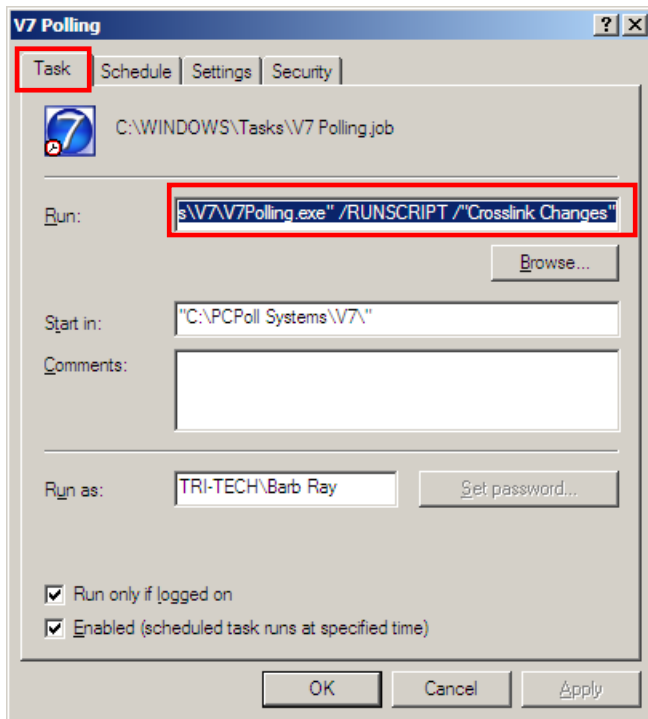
V7 Polling

?
X

Task
Schedule
Settings
Security

C:\WINDOWS\Tasks\V7 Polling.job

Run:
s\V7\V7Polling.exe" /RUNSCRIPT /"Crosslink Changes"

Browse...

Start in:
"C:\PCPoll Systems\V7\"

Comments:

Run as:
TRI-TECH\Barb Ray

Set password...

Run only if logged on

Enabled (scheduled task runs at specified time)

OK
Cancel
Apply